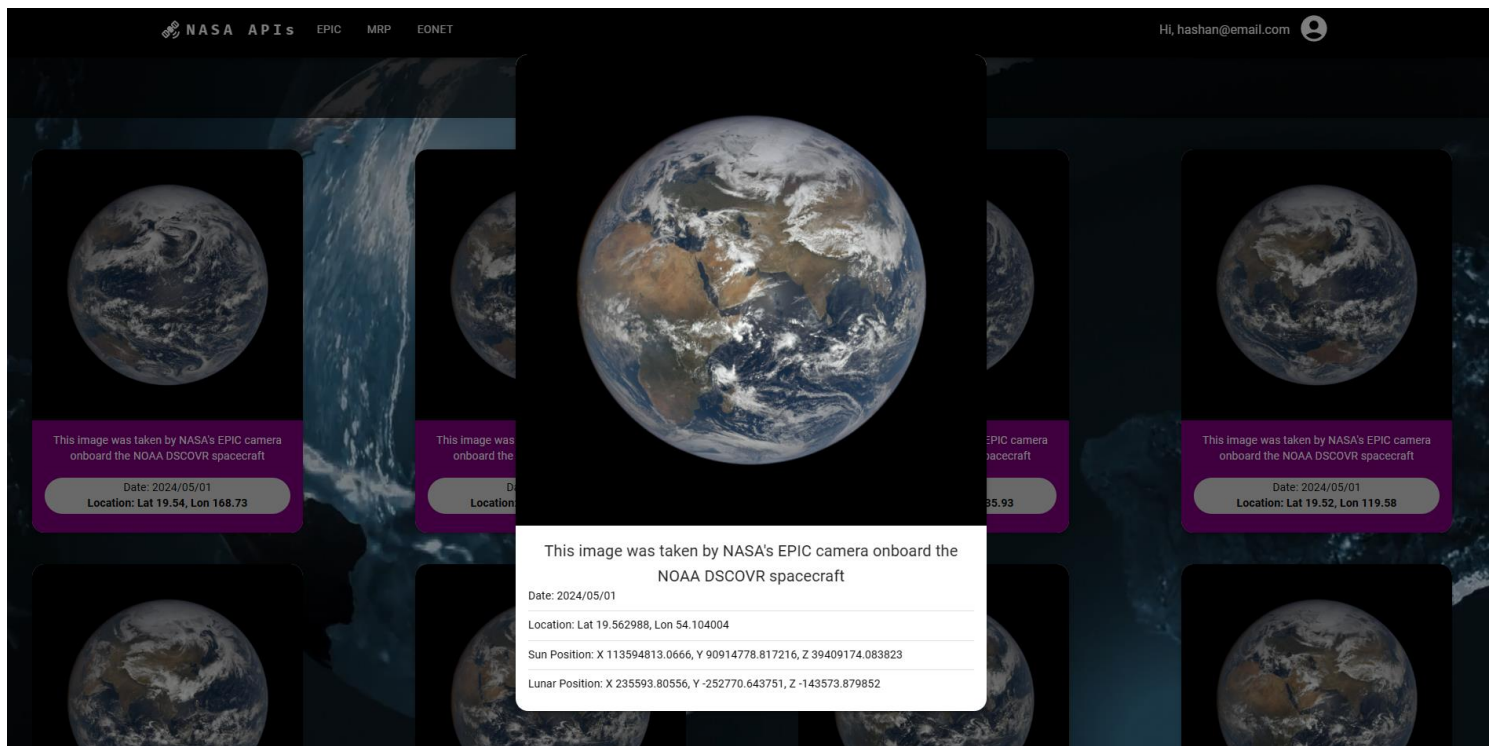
NASA APIs EPIC MRP EONET

Hi, hashan@email.com

This image was taken by NASA's EPIC camera onboard the NOAA DSCOVR spacecraft

Date: 2024/05/01
Location: Lat 19.54, Lon 168.73

This image was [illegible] onboard the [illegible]

D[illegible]
Location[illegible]

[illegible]PIC camera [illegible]acecraft

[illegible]35.93

This image was taken by NASA's EPIC camera onboard the NOAA DSCOVR spacecraft

Date: 2024/05/01
Location: Lat 19.52, Lon 119.58

This image was taken by NASA's EPIC camera onboard the NOAA DSCOVR spacecraft

Date: 2024/05/01

Location: Lat 19.562988, Lon 54.104004

Sun Position: X 113594813.0666, Y 90914778.817216, Z 39409174.083823

Lunar Position: X 235593.80556, Y -252770.643751, Z -143573.879852